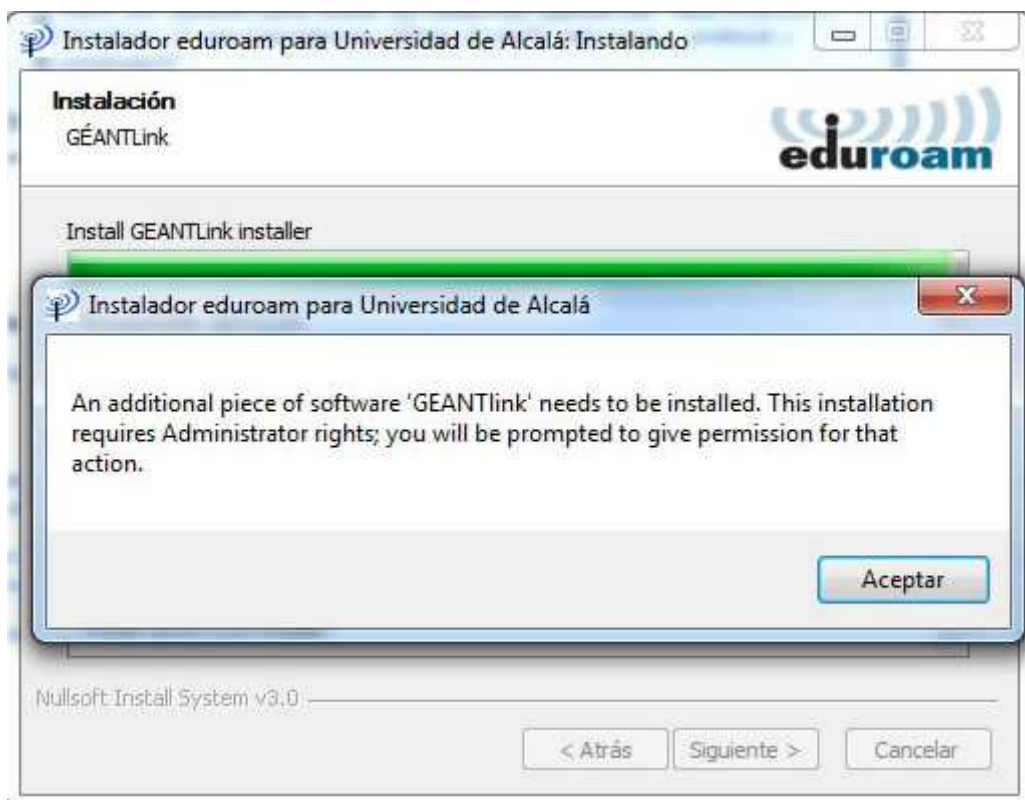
Instalador eduroam para Universidad de Alcalá: Instalando

Instalación
GÉANTLink

eduroam

Install GEANTLink installer

Instalador eduroam para Universidad de Alcalá

An additional piece of software 'GEANTlink' needs to be installed. This installation requires Administrator rights; you will be prompted to give permission for that action.

Aceptar

Nullsoft Install System v3.0

< Atrás
Siguiente >
Cancelar